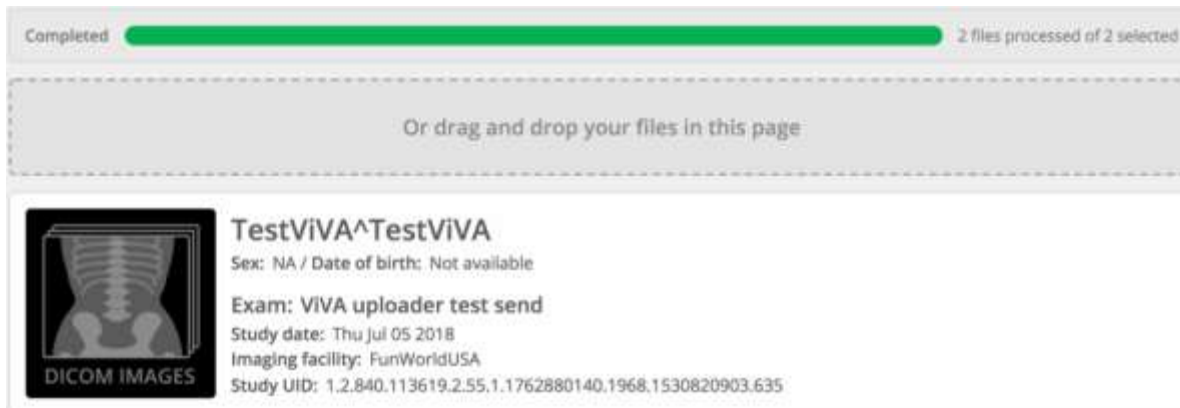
Completed

2 files processed of 2 selected

Or drag and drop your files in this page

DICOM IMAGES

TestViVA^TestViVA

Sex: NA / Date of birth: Not available

Exam: ViVA uploader test send

Study date: Thu Jul 05 2018

Imaging facility: FunWorldUSA

Study UID: 1.2.840.113619.2.55.1.1762880140.1968.1530820903.635